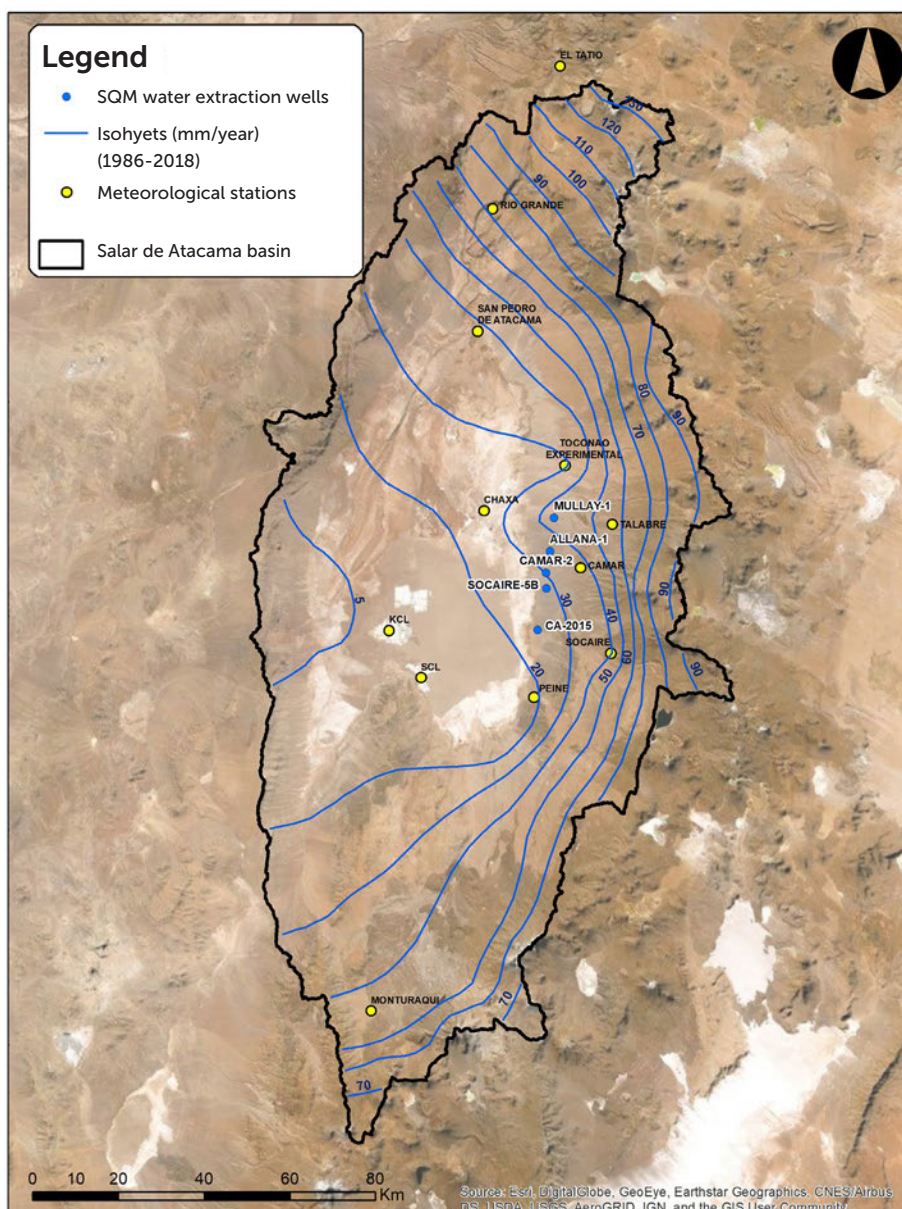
Legend
SQM water extraction wells
Isohyets (mm/year) (1986-2018)
Meteorological stations
Salar de Atacama basin

EL TATIO
130
120
110
100
90
RIO GRANDE
SAN PEDRO DE ATACAMA
80
90
70
TOCONAO EXPERIMENTAL
CHAXA
MULLAY-1
TALABRE
ALLANA-1
CAMAR-2
CAMAR
SOCAIRE-5B
30
5
40
90
KCL
CA-2015
SOCAIRE
60
50
90
SCL
20
PEINE
MONTURAQUI
70
70

0 10 20 40 60 80 Km

Source: Esri, DigitalGlobe, GeoEye, Earthstar Geographics, CNES/Airbus DS, USDA, USGS, AeroGRID, IGN, and the GIS User Community